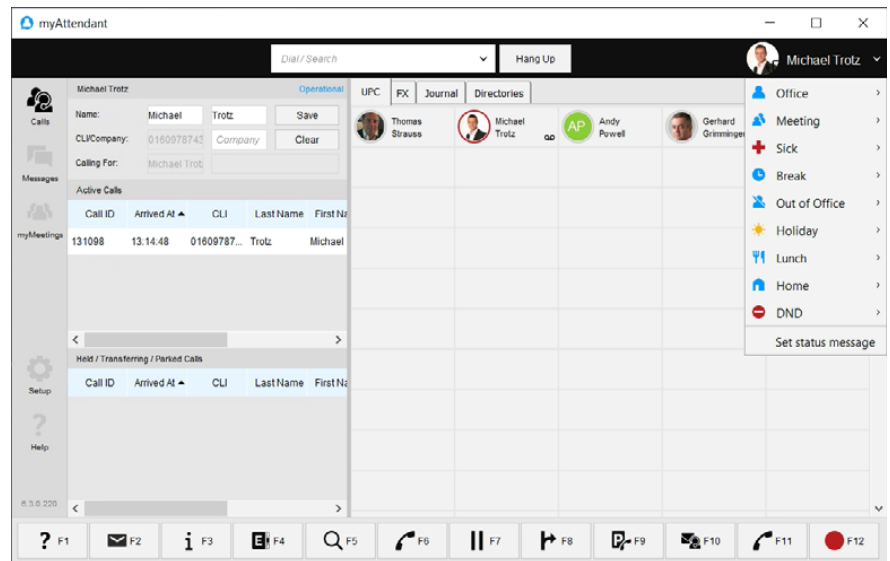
myAttendant

Dial / Search
Hang Up
Michael Trotz

Calls
Messages
myMeetings
Setup
Help
6.5.0.220

Michael Trotz
Operational
Name: Michael Trotz Save
CLI/Company: 0160978743 Company Clear
Calling For: Michael Trotz

Active Calls

| Call ID | Arrived At ▲ | CLI | Last Name | First Na |
|---|---|---|---|---|
| 131098 | 13.14.48 | 01609787... | Trotz | Michael |

Held / Transferring / Parked Calls

| Call ID | Arrived At ▲ | CLI | Last Name | First Na |
|---|---|---|---|---|

UPC FX Journal Directories

Thomas Strauss
Michael Trotz
AP Andy Powell
Gerhard Grimminger

Office
Meeting
Sick
Break
Out of Office
Holiday
Lunch
Home
DND
Set status message

F1 F2 F3 F4 F5 F6 F7 F8 F9 F10 F11 F12